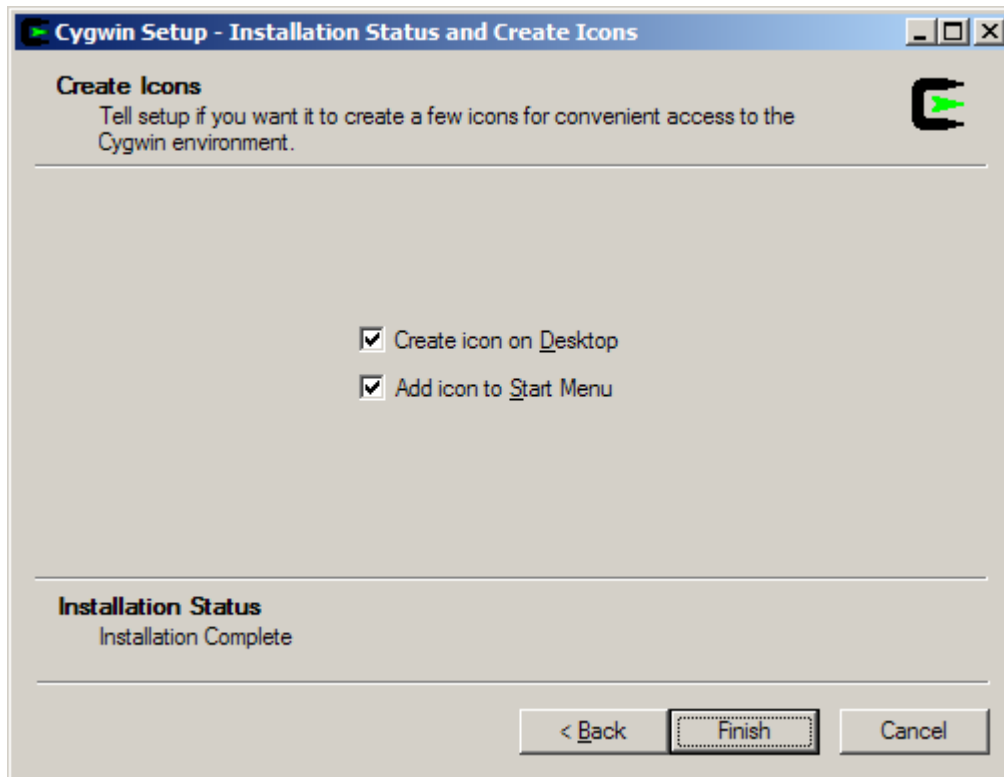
Cygwin Setup - Installation Status and Create Icons

Create Icons
Tell setup if you want it to create a few icons for convenient access to the Cygwin environment.

Create icon on Desktop
Add icon to Start Menu

Installation Status
Installation Complete

< Back
Finish
Cancel